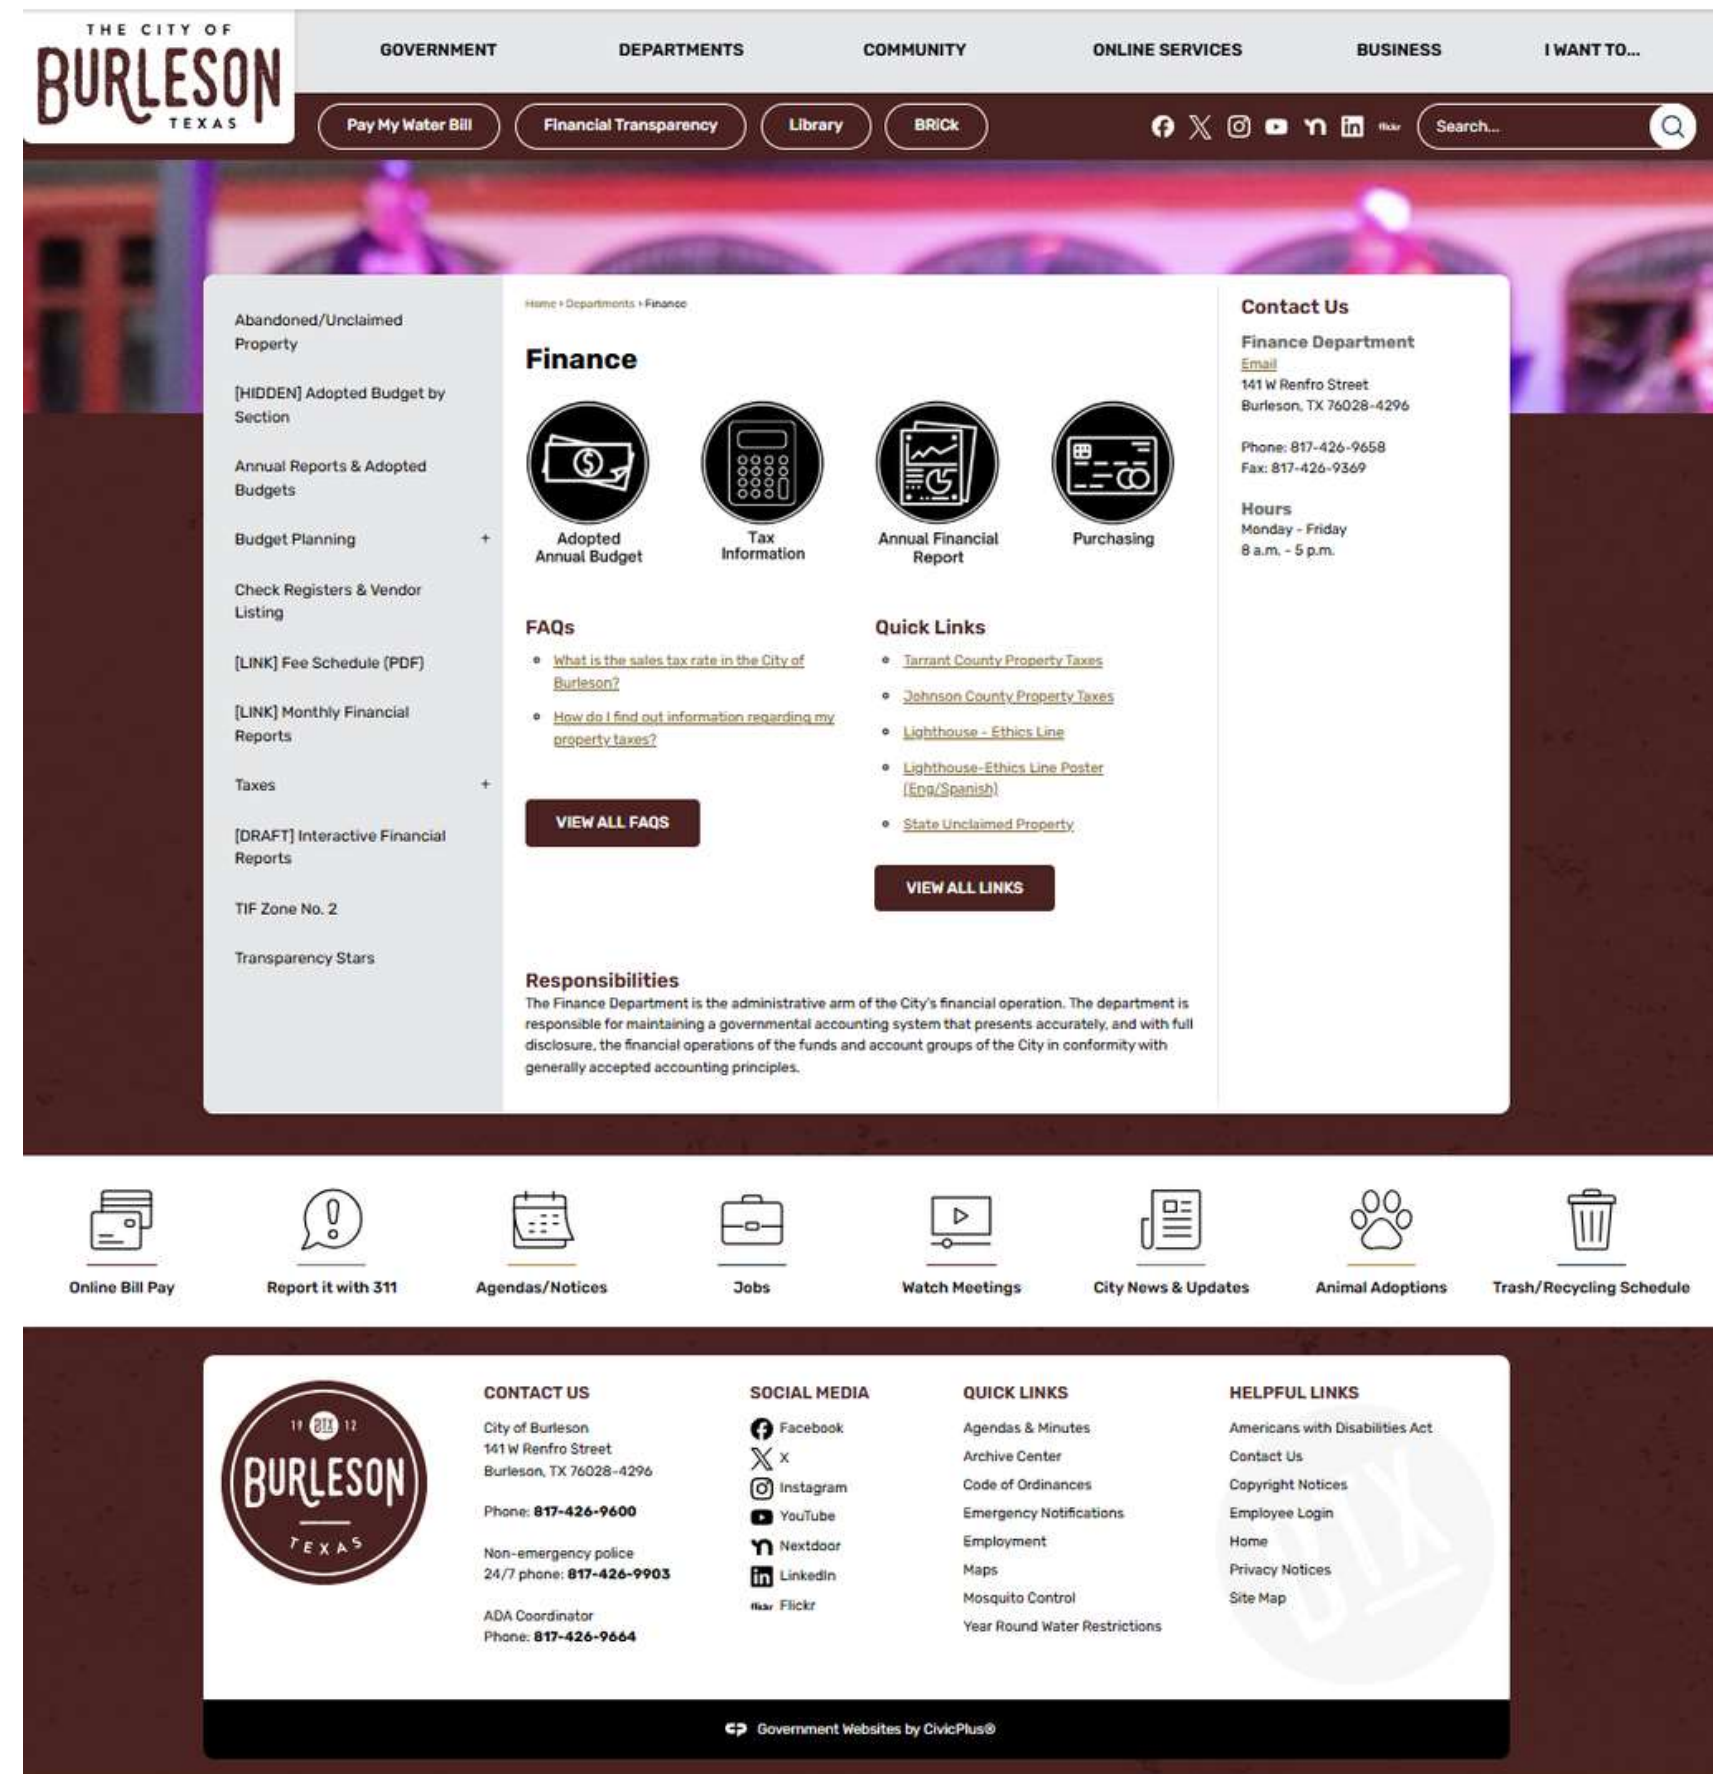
THE CITY OF
BURLESON
TEXAS

GOVERNMENT DEPARTMENTS COMMUNITY ONLINE SERVICES BUSINESS I WANT TO...

Pay My Water Bill Financial Transparency Library BRICk

flickr

Search...

Abandoned/Unclaimed Property

[HIDDEN] Adopted Budget by Section

Annual Reports & Adopted Budgets

Budget Planning +

Check Registers & Vendor Listing

[LINK] Fee Schedule (PDF)

[LINK] Monthly Financial Reports

Taxes +

[DRAFT] Interactive Financial Reports

TIF Zone No. 2

Transparency Stars

Home › Departments › Finance

Finance

Adopted Annual Budget

Tax Information

Annual Financial Report

Purchasing

FAQs

- What is the sales tax rate in the City of Burleson?
- How do I find out information regarding my property taxes?

VIEW ALL FAQS

Quick Links

- Tarrant County Property Taxes
- Johnson County Property Taxes
- Lighthouse - Ethics Line
- Lighthouse-Ethics Line Poster (Eng/Spanish)
- State Unclaimed Property

VIEW ALL LINKS

Responsibilities

The Finance Department is the administrative arm of the City's financial operation. The department is responsible for maintaining a governmental accounting system that presents accurately, and with full disclosure, the financial operations of the funds and account groups of the City in conformity with generally accepted accounting principles.

Contact Us

Finance Department
Email
141 W Renfro Street
Burleson, TX 76028-4296

Phone: 817-426-9658
Fax: 817-426-9369

Hours
Monday - Friday
8 a.m. - 5 p.m.

Online Bill Pay Report it with 311 Agendas/Notices Jobs Watch Meetings City News & Updates Animal Adoptions Trash/Recycling Schedule

19 BTX 12
BURLESON
TEXAS

CONTACT US
City of Burleson
141 W Renfro Street
Burleson, TX 76028-4296

Phone: 817-426-9600

Non-emergency police
24/7 phone: 817-426-9903

ADA Coordinator
Phone: 817-426-9664

SOCIAL MEDIA
Facebook
X
Instagram
YouTube
Nextdoor
LinkedIn
Flickr

QUICK LINKS
Agendas & Minutes
Archive Center
Code of Ordinances
Emergency Notifications
Employment
Maps
Mosquito Control
Year Round Water Restrictions

HELPFUL LINKS
Americans with Disabilities Act
Contact Us
Copyright Notices
Employee Login
Home
Privacy Notices
Site Map

Government Websites by CivicPlus®